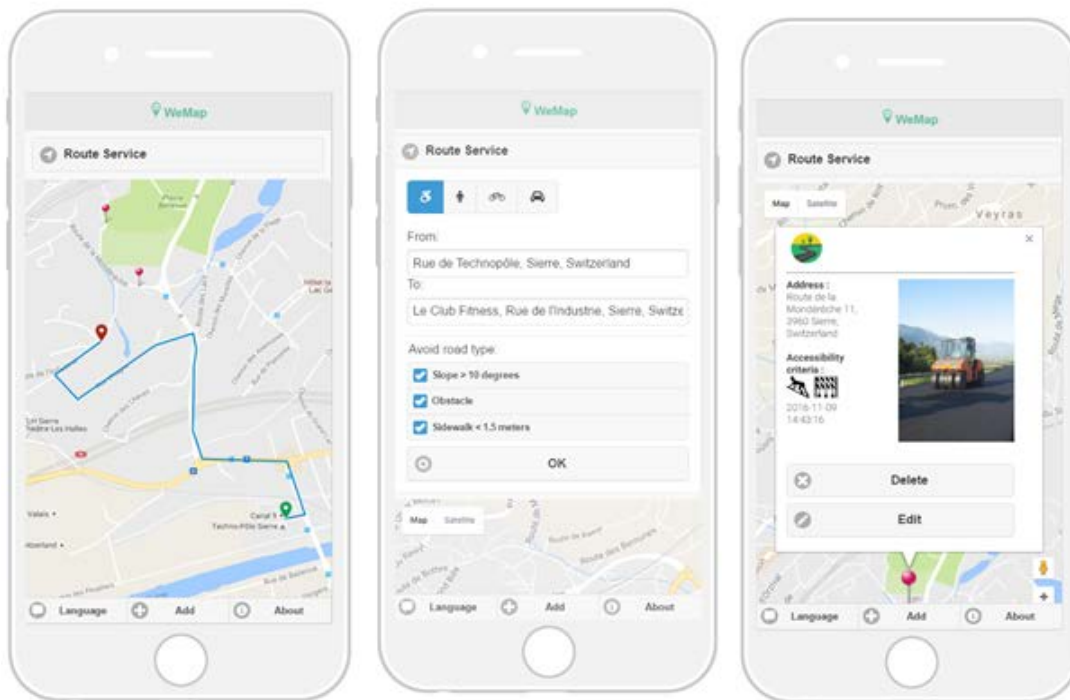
WeMap

Route Service

Route de la Monderèche

Techno-Pôle Sierre

Language Add About

WeMap

Route Service

From:

Rue de Technopôle, Sierre, Switzerland

To:

Le Club Fitness, Rue de l'Industrie, Sierre, Switze

Avoid road type:

Slope > 10 degrees

Obstacle

Sidewalk < 1.5 meters

OK

Map Satellite

Language Add About

WeMap

Route Service

Map Satellite

Veyras

×

Address :
Route de la Monderèche 11, 3960 Sierre, Switzerland

Accessibility criteria :

2016-11-09
14:43:16

Delete

Edit

Language Add About